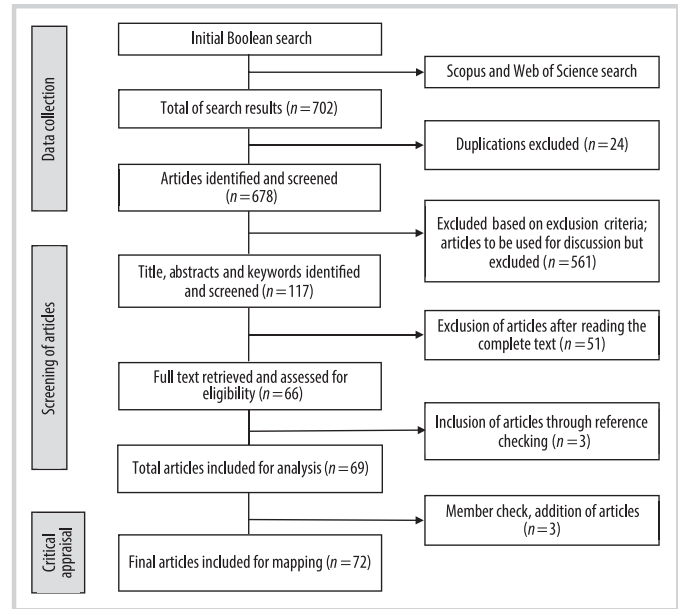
Data collection

Initial Boolean search

Scopus and Web of Science search

Total of search results ($n = 702$)

Duplications excluded ($n = 24$)

Articles identified and screened ($n = 678$)

Excluded based on exclusion criteria; articles to be used for discussion but excluded ($n = 561$)

Screening of articles

Title, abstracts and keywords identified and screened ($n = 117$)

Exclusion of articles after reading the complete text ($n = 51$)

Full text retrieved and assessed for eligibility ($n = 66$)

Inclusion of articles through reference checking ($n = 3$)

Total articles included for analysis ($n = 69$)

Critical appraisal

Member check, addition of articles ($n = 3$)

Final articles included for mapping ($n = 72$)